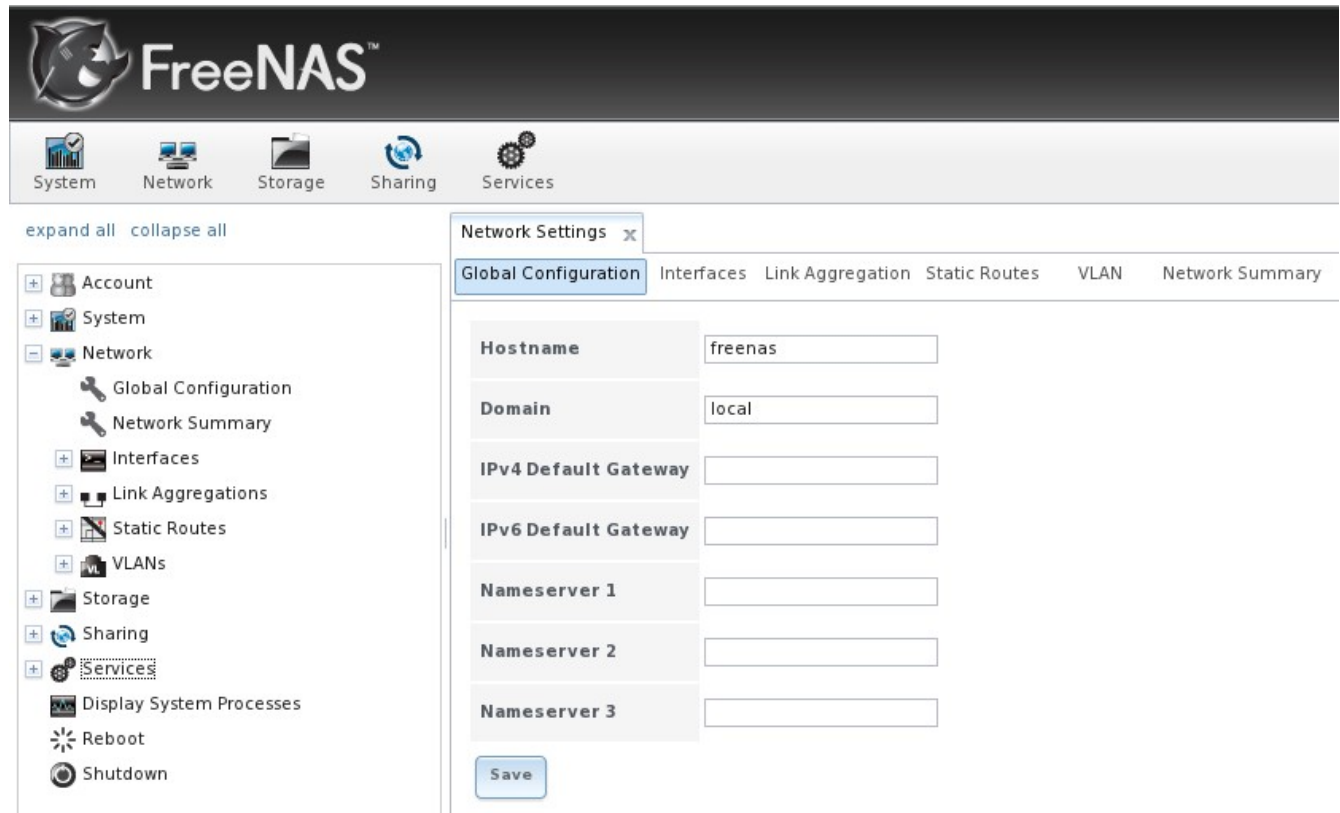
FreeNAS™

System Network Storage Sharing Services

expand all collapse all

Account
System
Network
Global Configuration
Network Summary
Interfaces
Link Aggregations
Static Routes
VLANs
Storage
Sharing
Services
Display System Processes
Reboot
Shutdown

Network Settings x

Global Configuration Interfaces Link Aggregation Static Routes VLAN Network Summary

Hostname freenas
Domain local
IPv4 Default Gateway
IPv6 Default Gateway
Nameserver 1
Nameserver 2
Nameserver 3

Save